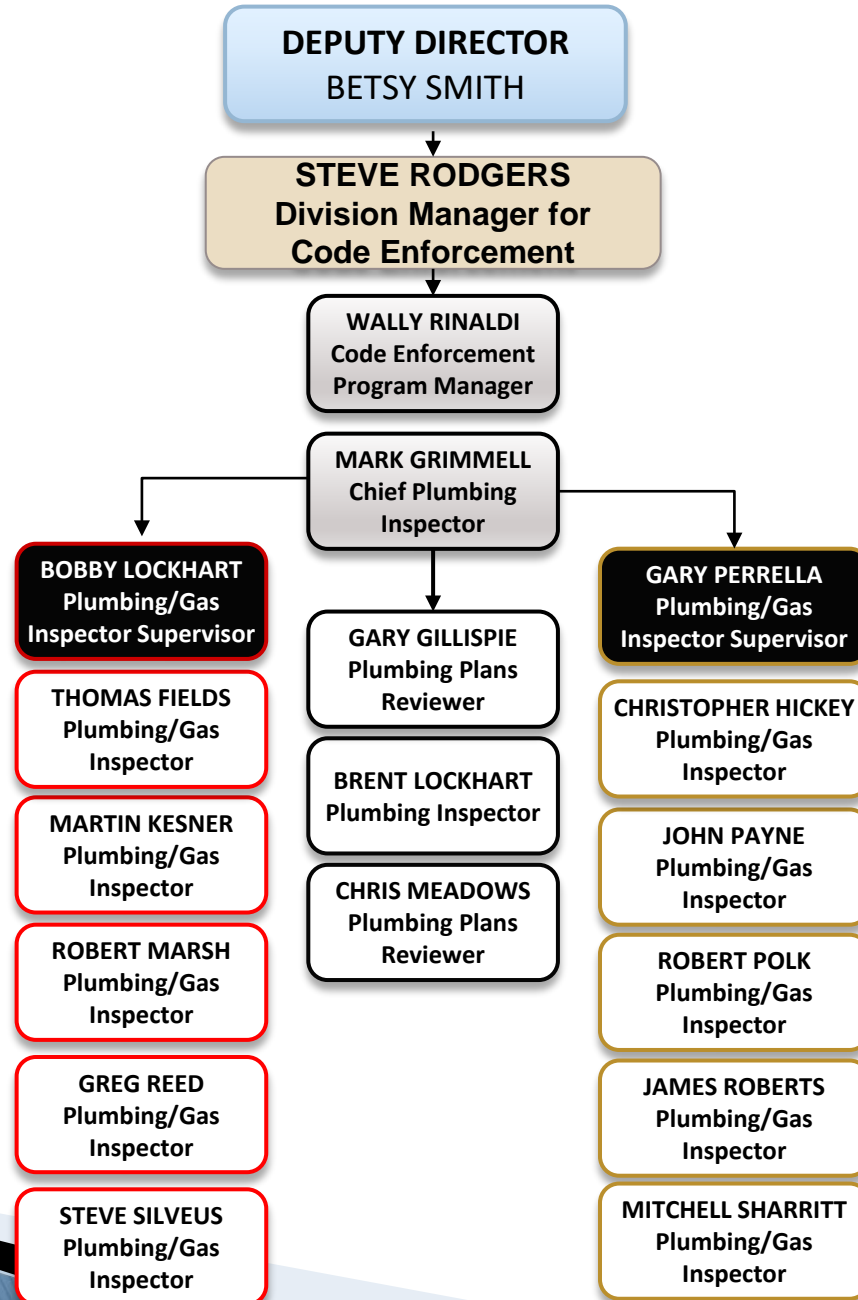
DEPUTY DIRECTOR
BETSY SMITH

STEVE RODGERS
Division Manager for Code Enforcement

WALLY RINALDI
Code Enforcement Program Manager

MARK GRIMMELL
Chief Plumbing Inspector

BOBBY LOCKHART
Plumbing/Gas Inspector Supervisor

THOMAS FIELDS
Plumbing/Gas Inspector

MARTIN KESNER
Plumbing/Gas Inspector

ROBERT MARSH
Plumbing/Gas Inspector

GREG REED
Plumbing/Gas Inspector

STEVE SILVEUS
Plumbing/Gas Inspector

GARY GILLISPIE
Plumbing Plans Reviewer

BRENT LOCKHART
Plumbing Inspector

CHRIS MEADOWS
Plumbing Plans Reviewer

GARY PERRELLA
Plumbing/Gas Inspector Supervisor

CHRISTOPHER HICKEY
Plumbing/Gas Inspector

JOHN PAYNE
Plumbing/Gas Inspector

ROBERT POLK
Plumbing/Gas Inspector

JAMES ROBERTS
Plumbing/Gas Inspector

MITCHELL SHARRITT
Plumbing/Gas Inspector